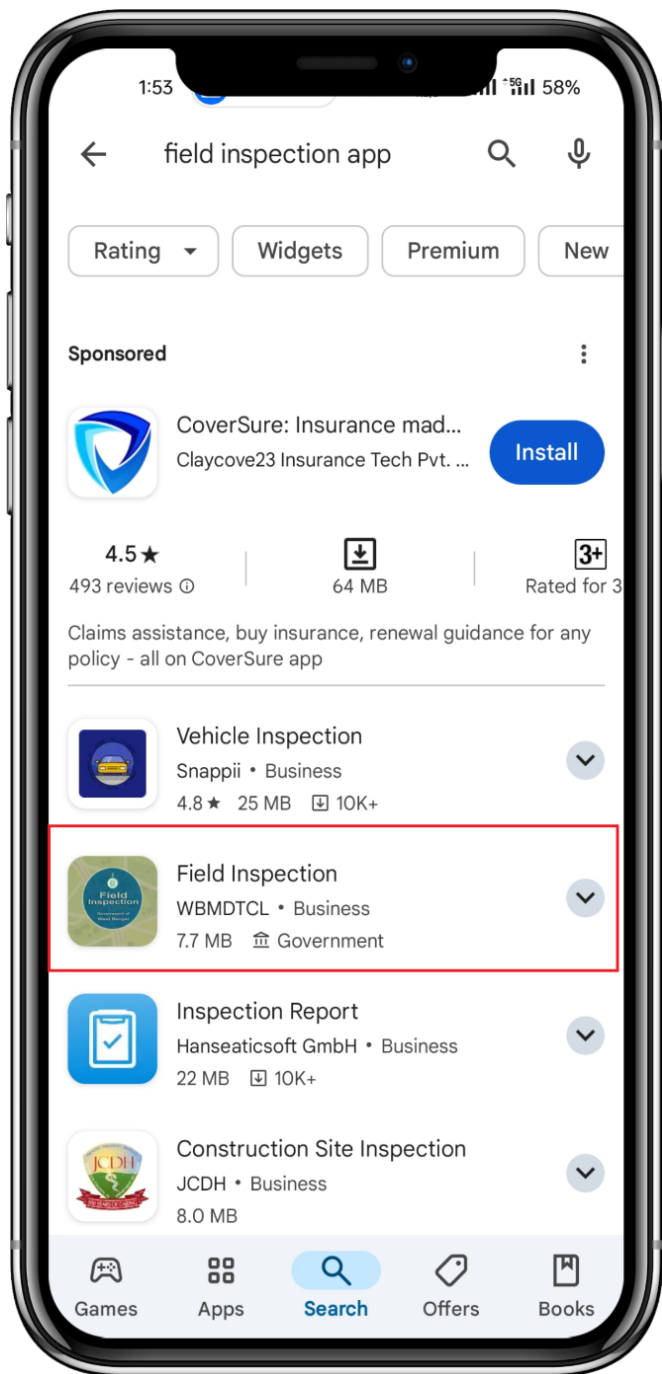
1:53 58%

field inspection app

Rating Widgets Premium New

Sponsored

CoverSure: Insurance mad...
Claycove23 Insurance Tech Pvt. ...
Install

4.5★
493 reviews
64 MB
3+
Rated for 3

Claims assistance, buy insurance, renewal guidance for any policy - all on CoverSure app

Vehicle Inspection
Snappii • Business
4.8★ 25 MB 10K+

Field Inspection
WBMDTCL • Business
7.7 MB Government

Inspection Report
Hanseaticsoft GmbH • Business
22 MB 10K+

Construction Site Inspection
JCDH • Business
8.0 MB

Games Apps Search Offers Books